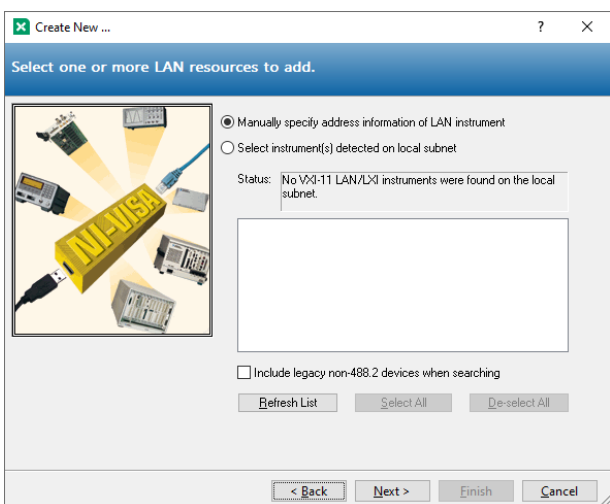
Create New ...

?

×

Select one or more LAN resources to add.

NI-VISA

Manually specify address information of LAN instrument

Select instrument(s) detected on local subnet

Status: No VXI-11 LAN/LXI instruments were found on the local subnet.

Include legacy non-488.2 devices when searching

Refresh List

Select All

De-select All

< Back

Next >

Finish

Cancel